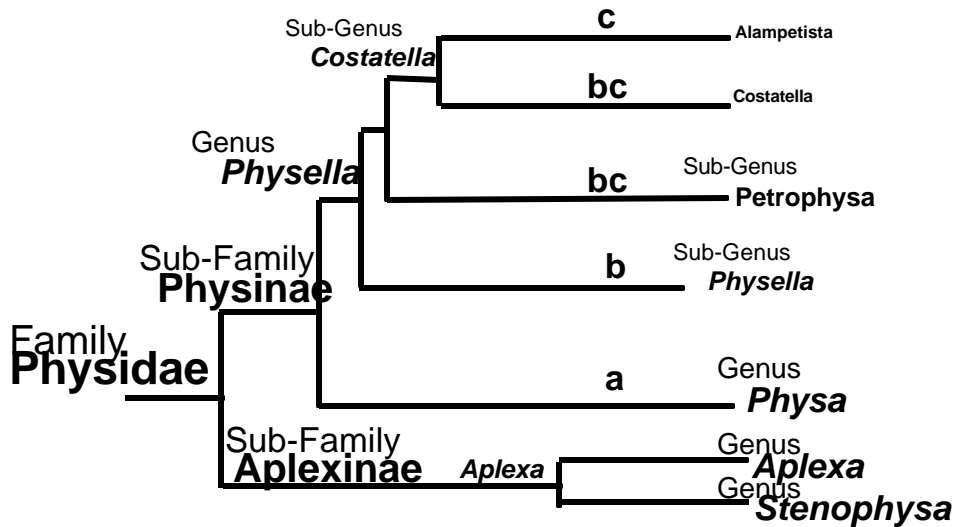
Sub-Genus
Costatella

c

Alampetista

bc

Costatella

Genus
Physella

bc

Sub-Genus
Petrophysa

Sub-Family
Physinae

b

Sub-Genus
Physella

Family
Physidae

a

Genus
Physa

Sub-Family
Aplexinae

Aplexa

Genus
Aplexa

Genus
Stenophysa